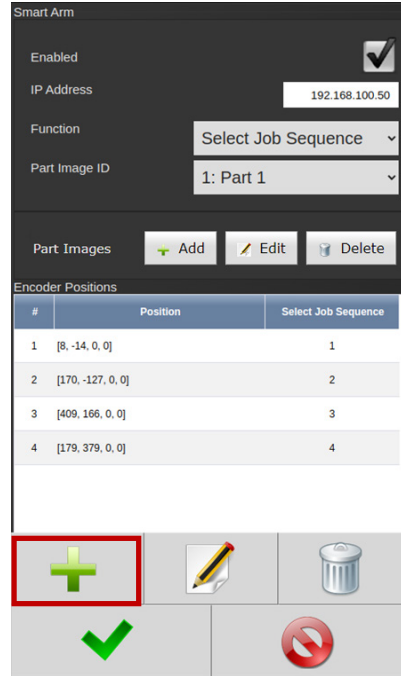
Smart Arm

Enabled

IP Address 192.168.100.50

Function Select Job Sequence

Part Image ID 1: Part 1

Part Images Add Edit Delete

Encoder Positions

| # | Position | Select Job Sequence |
|---|---|---|
| 1 | [8, -14, 0, 0] | 1 |
| 2 | [170, -127, 0, 0] | 2 |
| 3 | [409, 166, 0, 0] | 3 |
| 4 | [179, 379, 0, 0] | 4 |